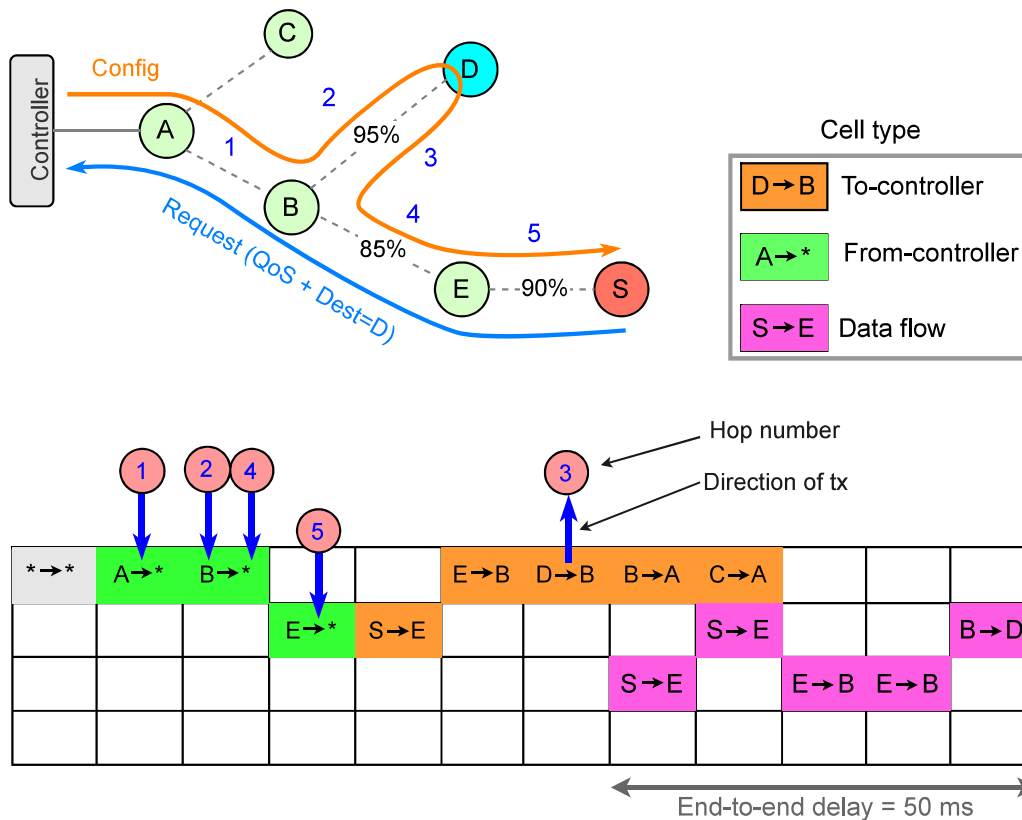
Controller

Config

C

D

A

2

95%

1

3

B

4

5

85%

Request (QoS + Dest=D)

E

90%

S

Cell type

D→B To-controller

A→* From-controller

S→E Data flow

Hop number

Direction of tx

1 2 4 3 5

| *→* | A→* | B→* | | | E→B | D→B | B→A | C→A | | | |
|---|---|---|---|---|---|---|---|---|---|---|---|
| | | | E→* | S→E | | | | S→E | | | B→D |
| | | | | | | | S→E | | E→B | E→B | |
| | | | | | | | | | | | |

End-to-end delay = 50 ms